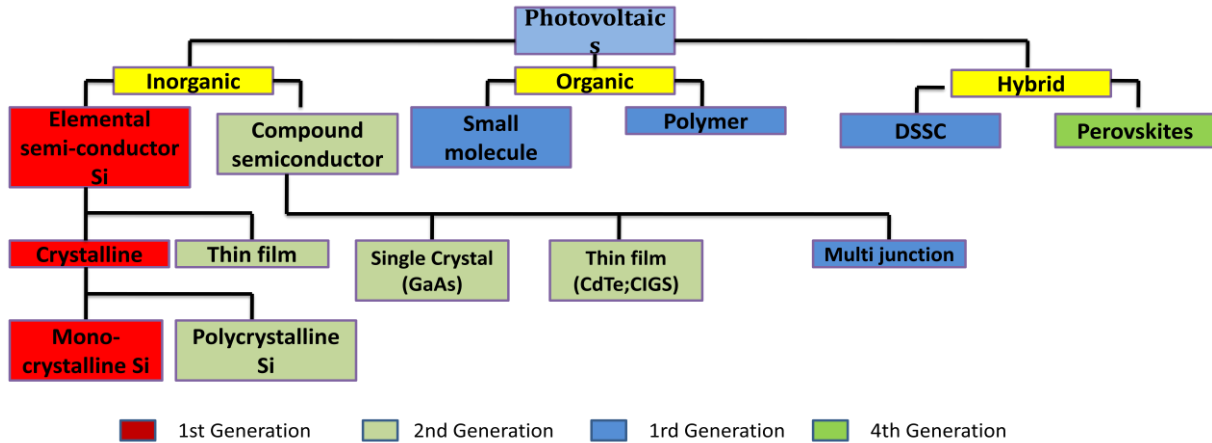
Photovoltaics

Inorganic

Organic

Hybrid

Elemental semi-conductor Si

Compound semiconductor

Small molecule

Polymer

DSSC

Perovskites

Crystalline

Thin film

Single Crystal (GaAs)

Thin film (CdTe;CIGS)

Multi junction

Mono-crystalline Si

Polycrystalline Si

1st Generation 2nd Generation 1rd Generation 4th Generation